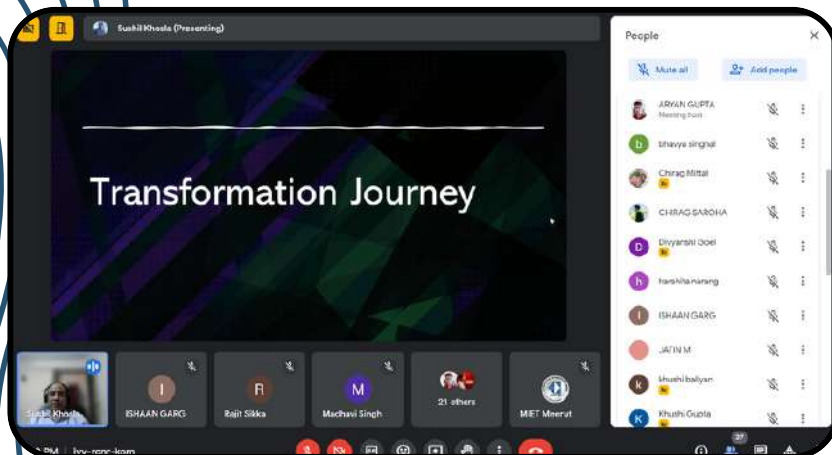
Sushil Khosla (Presenting)

Transformation Journey

People

Mute all

Add people

ARYAN GUPTA
Meeting host

bhavya singhal

Chirag Mittal

CHIRAG SAROHA

Divyanshi Goel

harshita narang

ISHAAN GARG

JATIN M

khushi baliyan

Khushi Gupta

Sushil Khosla

I
ISHAAN GARG

R
Rajit Sikka

M
Madhavi Singh

21 others

MIET Meerut

PM | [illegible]

27